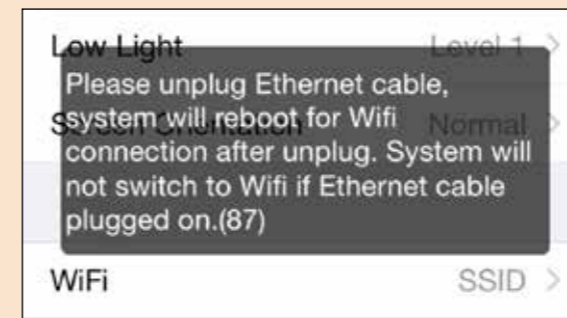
Low Light Level 1 >

Please unplug Ethernet cable, system will reboot for Wifi connection after unplug. System will not switch to Wifi if Ethernet cable plugged on.(87)

Screen Orientation Normal >

WiFi SSID >